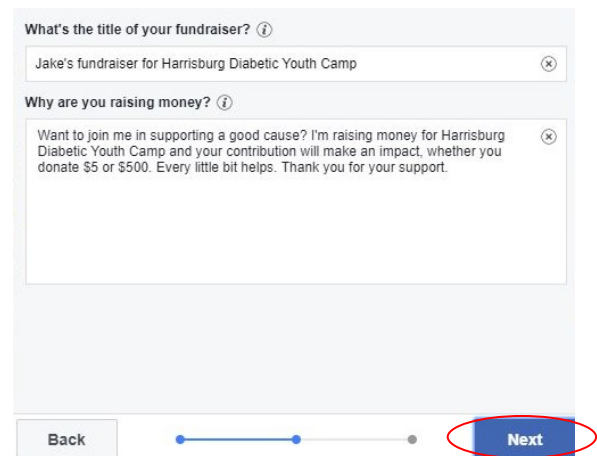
What's the title of your fundraiser? ⓘ

Jake's fundraiser for Harrisburg Diabetic Youth Camp

Why are you raising money? ⓘ

Want to join me in supporting a good cause? I'm raising money for Harrisburg Diabetic Youth Camp and your contribution will make an impact, whether you donate $5 or $500. Every little bit helps. Thank you for your support.

Back

Next